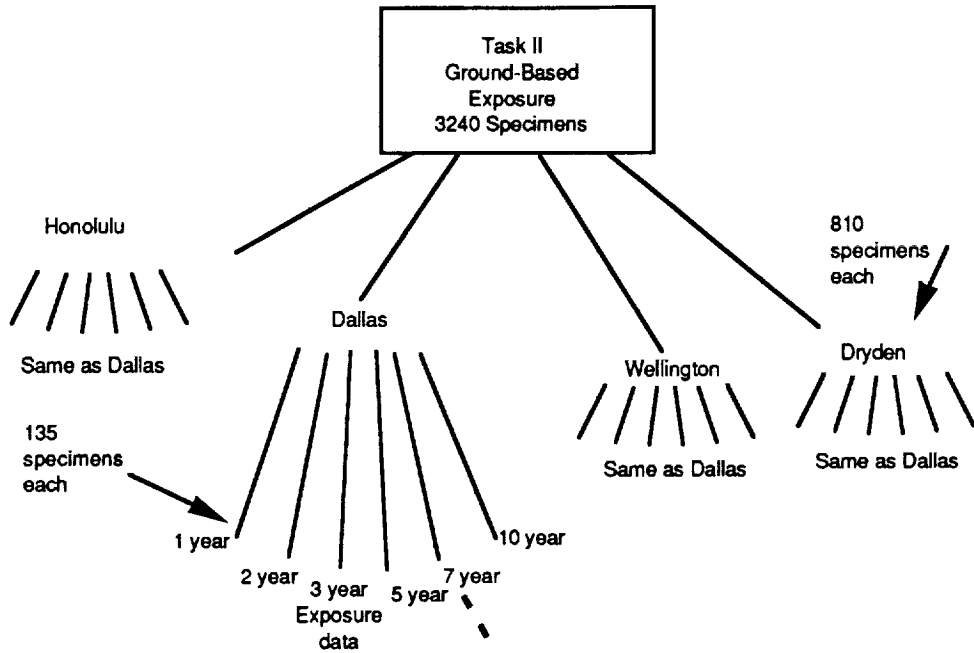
Task II
Ground-Based
Exposure
3240 Specimens

Honolulu

Same as Dallas

Dallas

Wellington

Same as Dallas

810 specimens each

Dryden

Same as Dallas

135 specimens each

1 year

2 year

3 year
Exposure
data

5 year

7 year

10 year